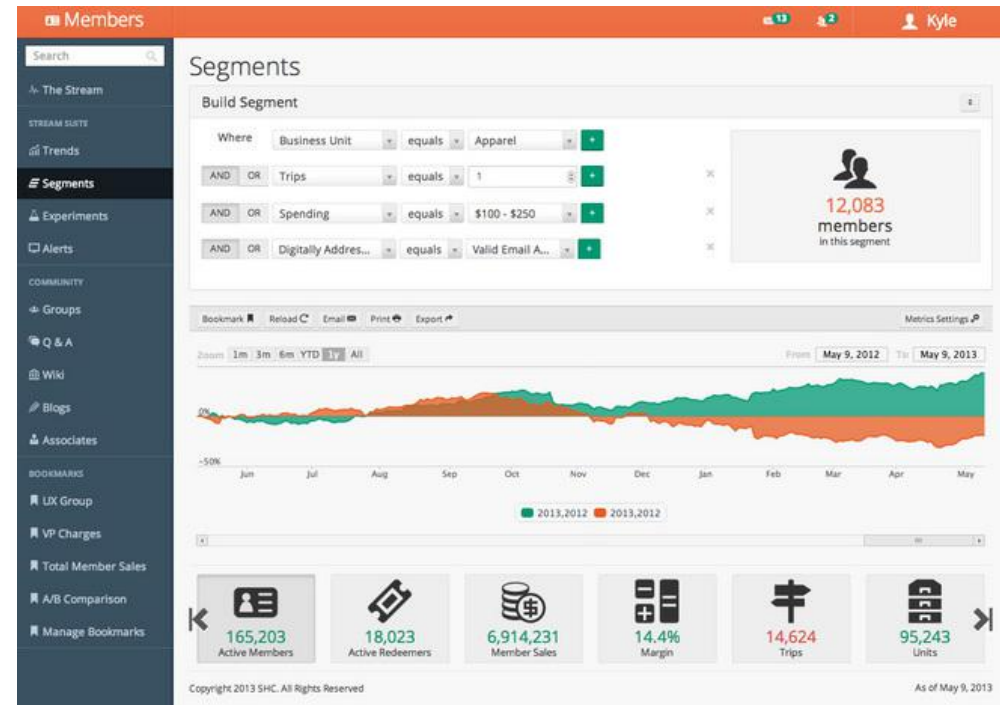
Members

13 2 Kyle

Search

The Stream

STREAM SUITE

Trends

Segments

Experiments

Alerts

COMMUNITY

Groups

Q & A

Wiki

Blogs

Associates

BOOKMARKS

UX Group

VP Charges

Total Member Sales

A/B Comparison

Manage Bookmarks

Segments

Build Segment

Where Business Unit equals Apparel +

AND OR Trips equals 1 +

AND OR Spending equals $100 - $250 +

AND OR Digitally Addres... equals Valid Email A... +

12,083 members in this segment

Bookmark Reload Email Print Export Metrics Settings

Zoom 1m 3m 6m YTD 1y All From May 9, 2012 To May 9, 2013

0%

-50%

Jun Jul Aug Sep Oct Nov Dec Jan Feb Mar Apr May

2013,2012 2013,2012

165,203 Active Members

18,023 Active Redeemers

6,914,231 Member Sales

14.4% Margin

14,624 Trips

95,243 Units

Copyright 2013 SHC. All Rights Reserved

As of May 9, 2013